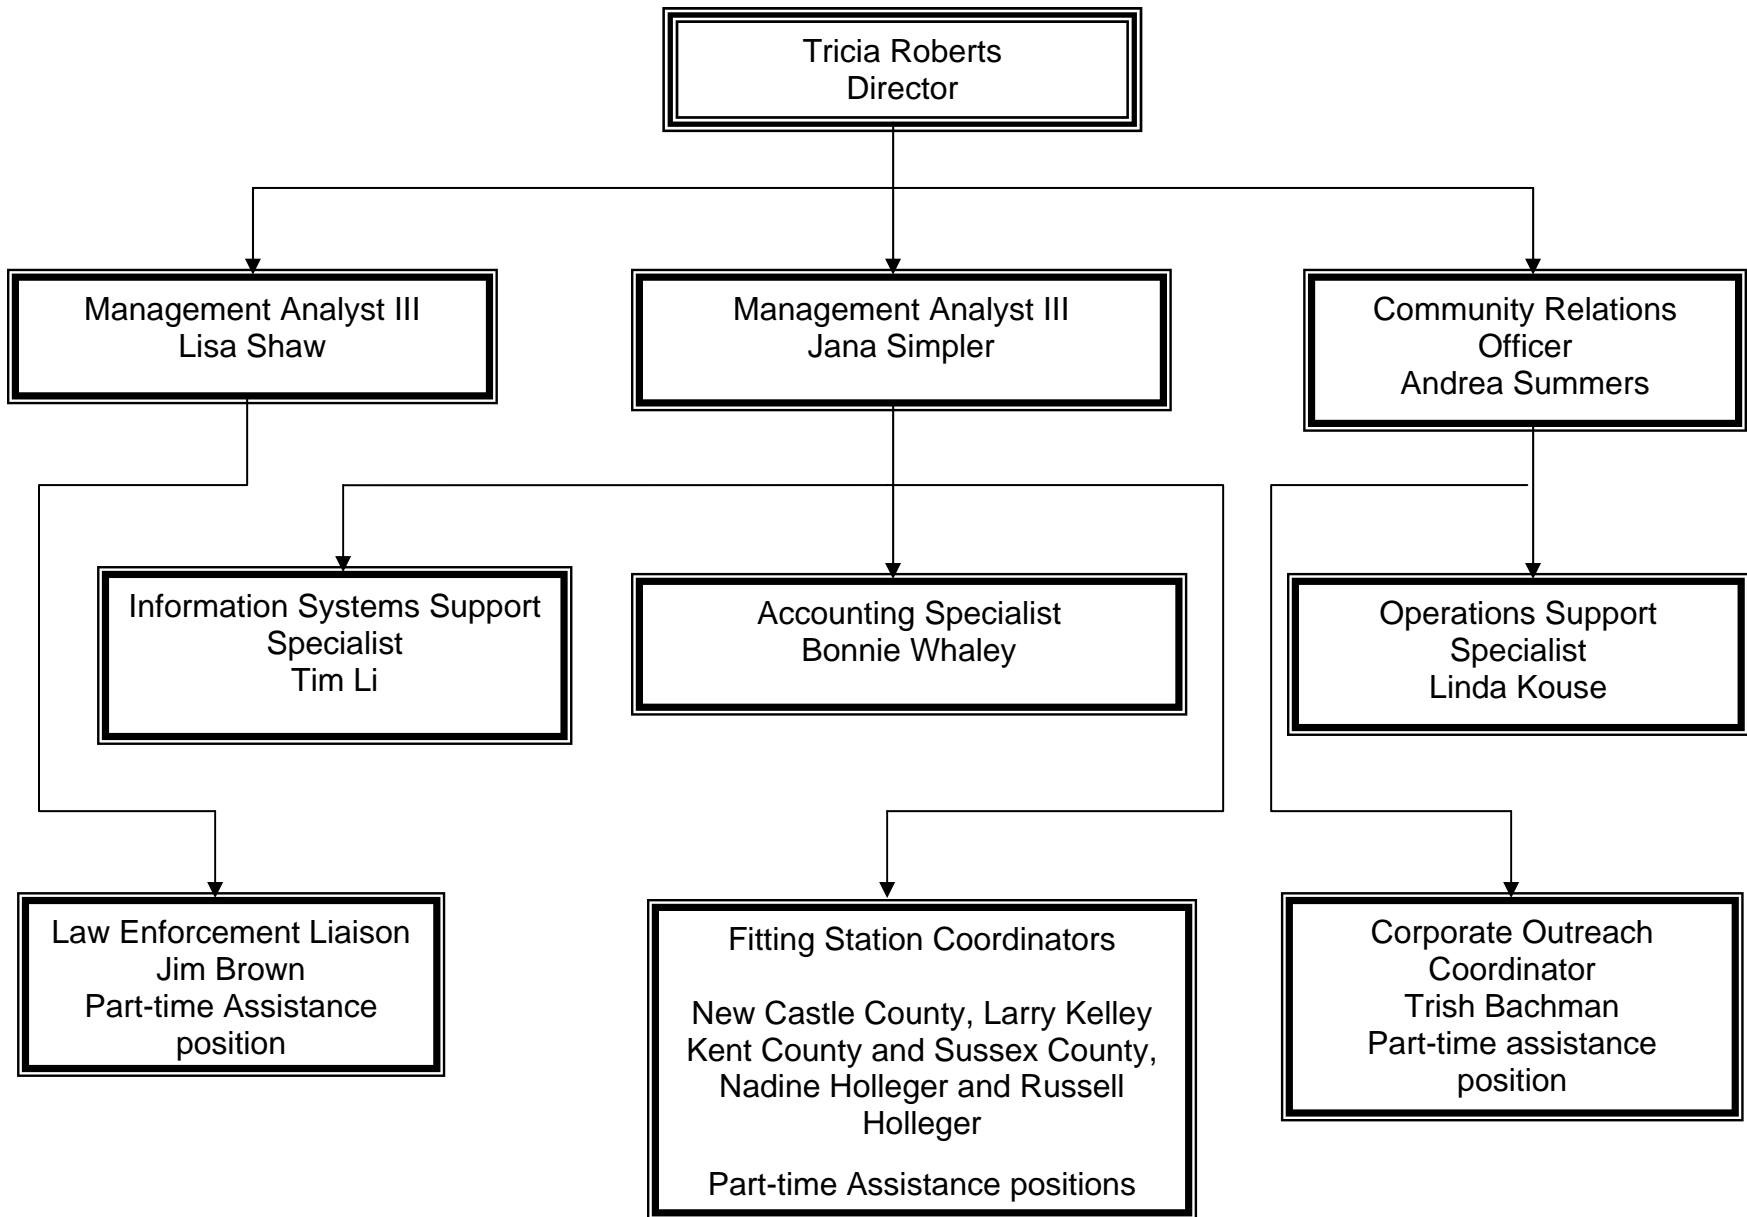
Tricia Roberts
Director

Management Analyst III
Lisa Shaw

Management Analyst III
Jana Simpler

Community Relations
Officer
Andrea Summers

Information Systems Support
Specialist
Tim Li

Accounting Specialist
Bonnie Whaley

Operations Support
Specialist
Linda Kouse

Law Enforcement Liaison
Jim Brown
Part-time Assistance
position

Fitting Station Coordinators

New Castle County, Larry Kelley
Kent County and Sussex County,
Nadine Holleger and Russell
Holleger

Part-time Assistance positions

Corporate Outreach
Coordinator
Trish Bachman
Part-time assistance
position